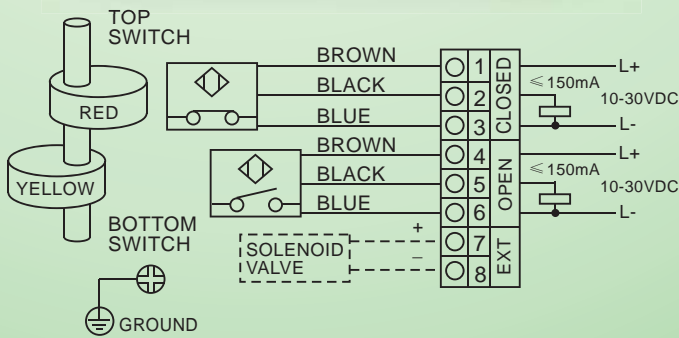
TOP SWITCH

RED

YELLOW

BOTTOM SWITCH

GROUND

BROWN

BLACK

BLUE

BROWN

BLACK

BLUE

SOLENOID VALVE

+

–

1

2

3

CLOSED

4

5

6

OPEN

7

8

EXT

L+

$\leqslant$150mA

10-30VDC

L-

L+

$\leqslant$150mA

10-30VDC

L-